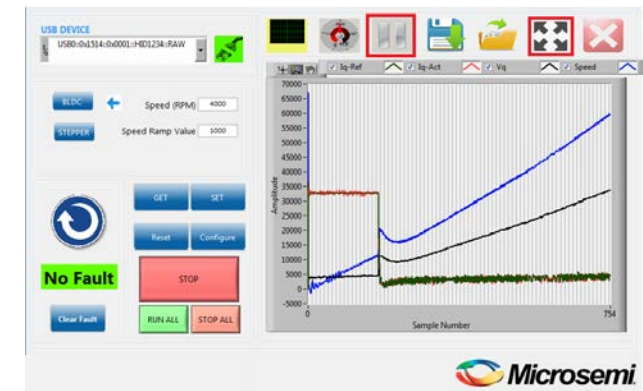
USB DEVICE
USB0::0x1514::0x0001::HID1234::RAW

Iq-Ref
Iq-Act
Vq
Speed

BLDC
STEPPER
Speed (RPM) 4000
Speed Ramp Value 1000

70000
65000
60000
55000
50000
45000
40000
35000
30000
25000
20000
15000
10000
5000
0
-5000
Amplitude
0
754
Sample Number

GET
SET
Reset
Configure
No Fault
STOP
Clear Fault
RUN ALL
STOP ALL

Microsemi